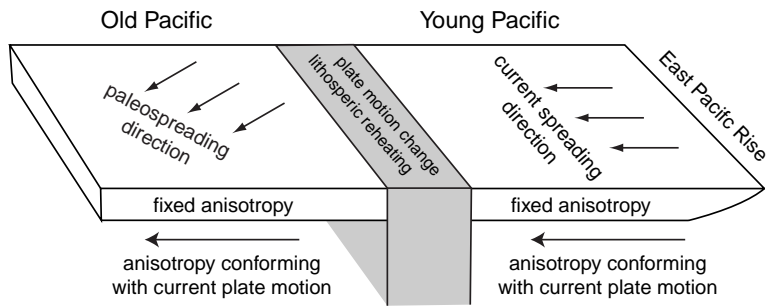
Old Pacific

Young Pacific

paleospreading direction

plate motion change lithosperic reheating

current spreading direction

East Pacific Rise

fixed anisotropy

fixed anisotropy

anisotropy conforming with current plate motion

anisotropy conforming with current plate motion